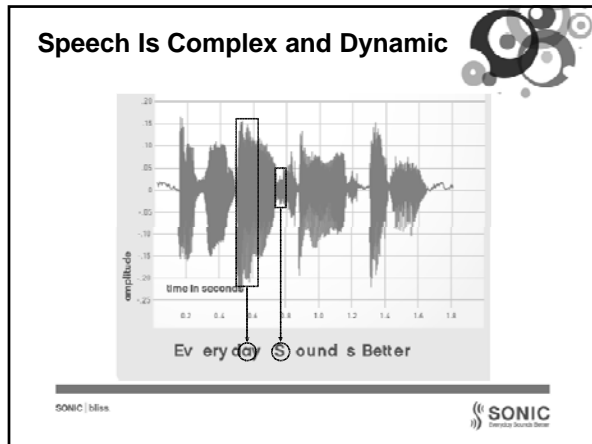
Speech Is Complex and Dynamic

.20
.15
.10
.05
0
-.05
-.10
-.15
-.20
-.25

amplitude

time in seconds

0.2 0.4 0.6 0.8 1.0 1.2 1.4 1.6 1.8

Ev ery day S ound s Better

SONIC | bliss

SONIC
Everyday Sounds Better